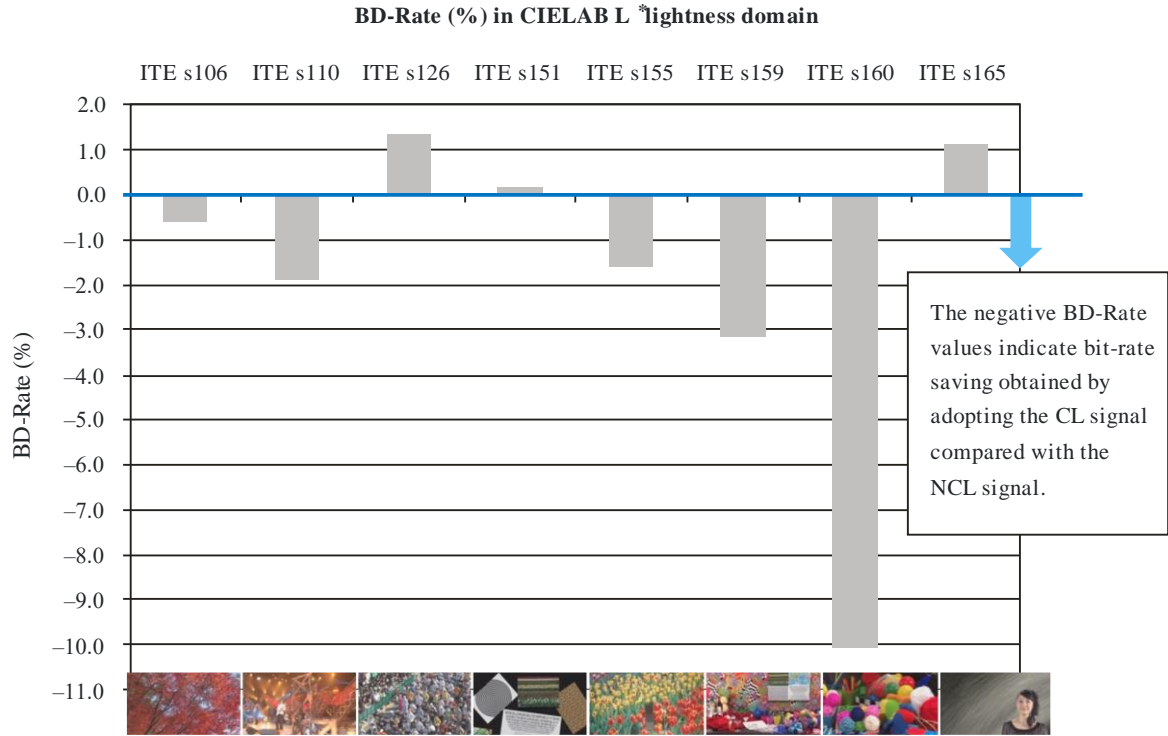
BD-Rate (%) in CIELAB L $^*$lightness domain

ITE s106 ITE s110 ITE s126 ITE s151 ITE s155 ITE s159 ITE s160 ITE s165

2.0
1.0
0.0
−1.0
−2.0
−3.0
−4.0
−5.0
−6.0
−7.0
−8.0
−9.0
−10.0
−11.0

BD-Rate (%)

The negative BD-Rate values indicate bit-rate saving obtained by adopting the CL signal compared with the NCL signal.